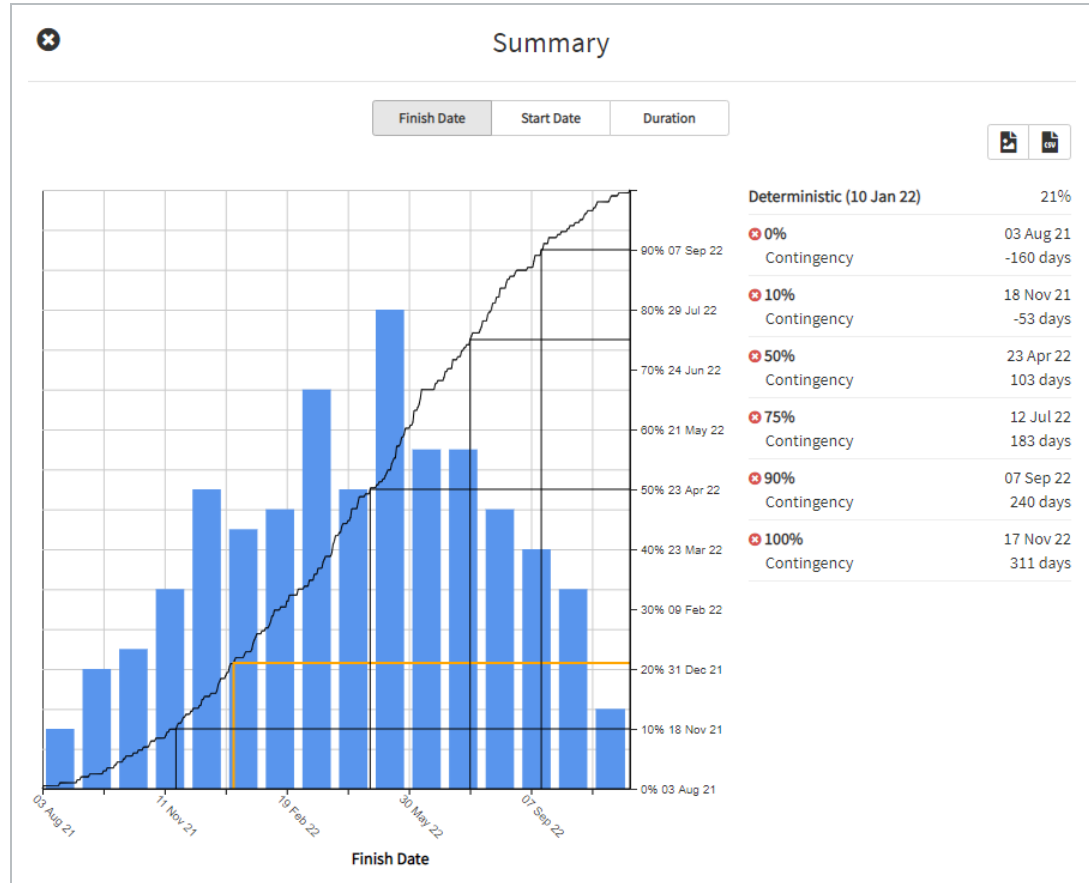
Summary

Finish Date | Start Date | Duration

CSV

90% 07 Sep 22
80% 29 Jul 22
70% 24 Jun 22
60% 21 May 22
50% 23 Apr 22
40% 23 Mar 22
30% 09 Feb 22
20% 31 Dec 21
10% 18 Nov 21
0% 03 Aug 21

03 Aug 21
11 Nov 21
19 Feb 22
30 May 22
07 Sep 22

Finish Date

Deterministic (10 Jan 22) 21%

0% 03 Aug 21
Contingency -160 days

10% 18 Nov 21
Contingency -53 days

50% 23 Apr 22
Contingency 103 days

75% 12 Jul 22
Contingency 183 days

90% 07 Sep 22
Contingency 240 days

100% 17 Nov 22
Contingency 311 days